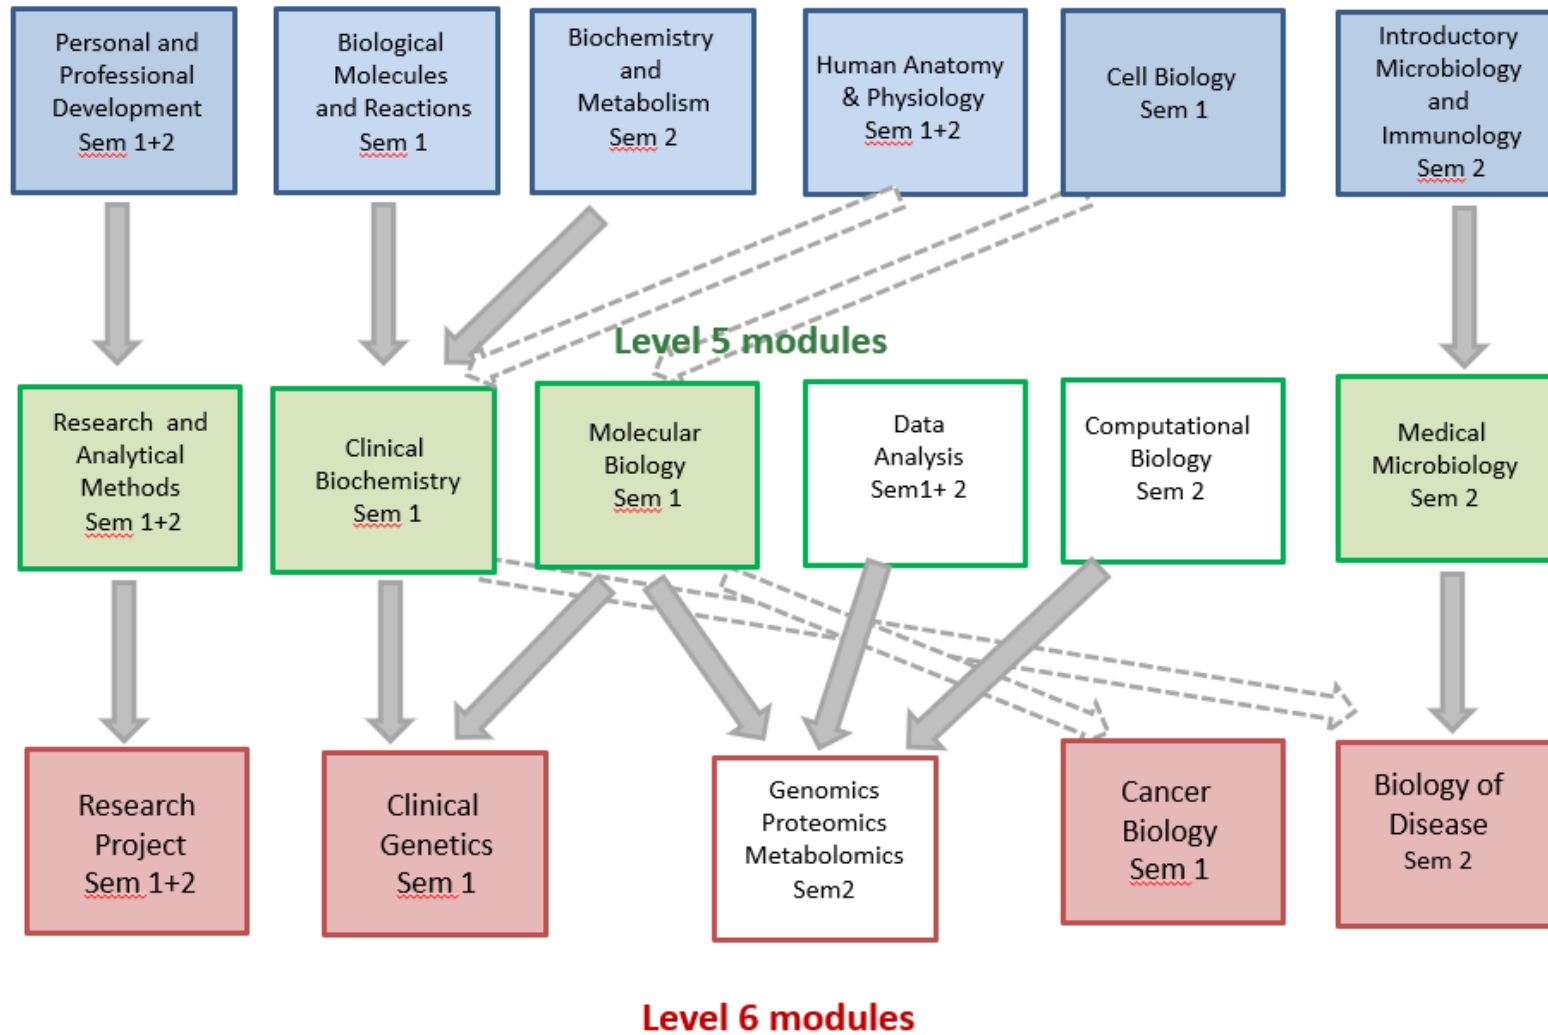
Personal and Professional Development Sem 1+2

Biological Molecules and Reactions Sem 1

Biochemistry and Metabolism Sem 2

Human Anatomy & Physiology Sem 1+2

Cell Biology Sem 1

Introductory Microbiology and Immunology Sem 2

Level 5 modules

Research and Analytical Methods Sem 1+2

Clinical Biochemistry Sem 1

Molecular Biology Sem 1

Data Analysis Sem1+ 2

Computational Biology Sem 2

Medical Microbiology Sem 2

Research Project Sem 1+2

Clinical Genetics Sem 1

Genomics Proteomics Metabolomics Sem2

Cancer Biology Sem 1

Biology of Disease Sem 2

Level 6 modules